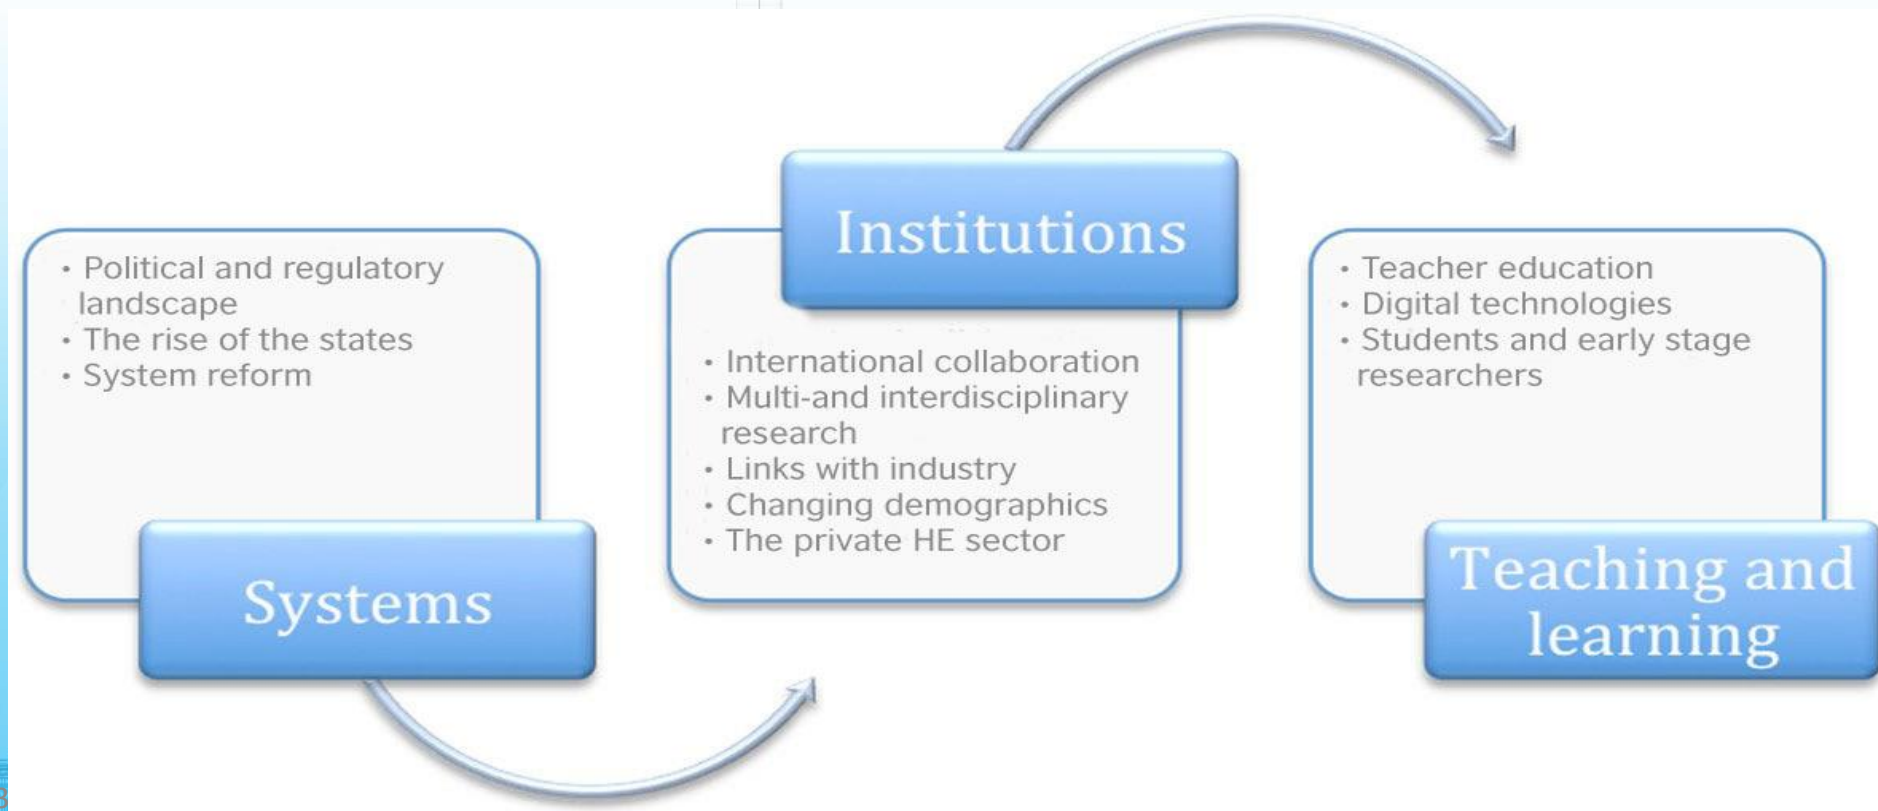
• Political and regulatory landscape
• The rise of the states
• System reform

Systems

Institutions

• International collaboration
• Multi-and interdisciplinary research
• Links with industry
• Changing demographics
• The private HE sector

• Teacher education
• Digital technologies
• Students and early stage researchers

Teaching and learning